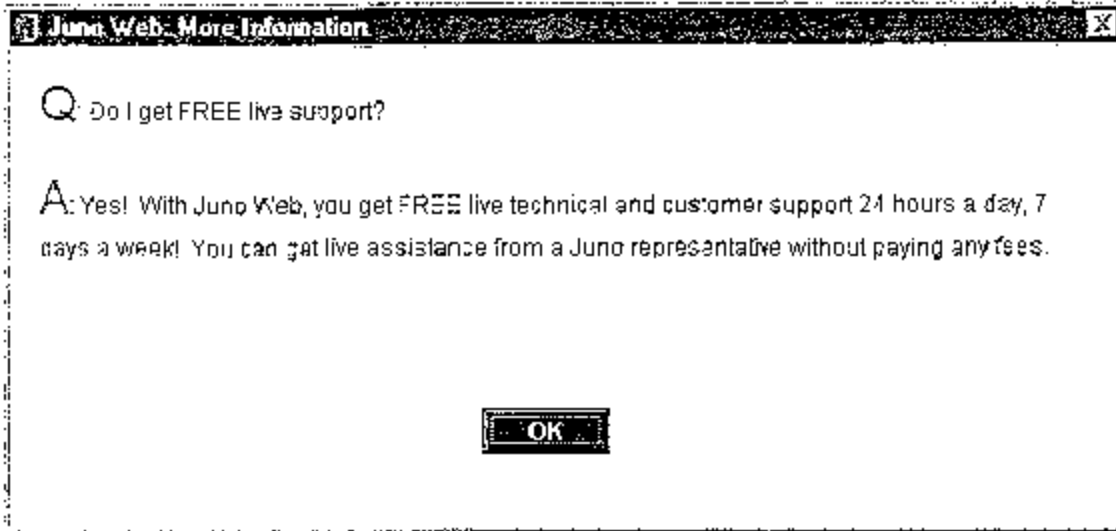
Juno Web: More Information

X

Q: Do I get FREE live support?

A: Yes! With Juno Web, you get FREE live technical and customer support 24 hours a day, 7 days a week! You can get live assistance from a Juno representative without paying any fees.

OK